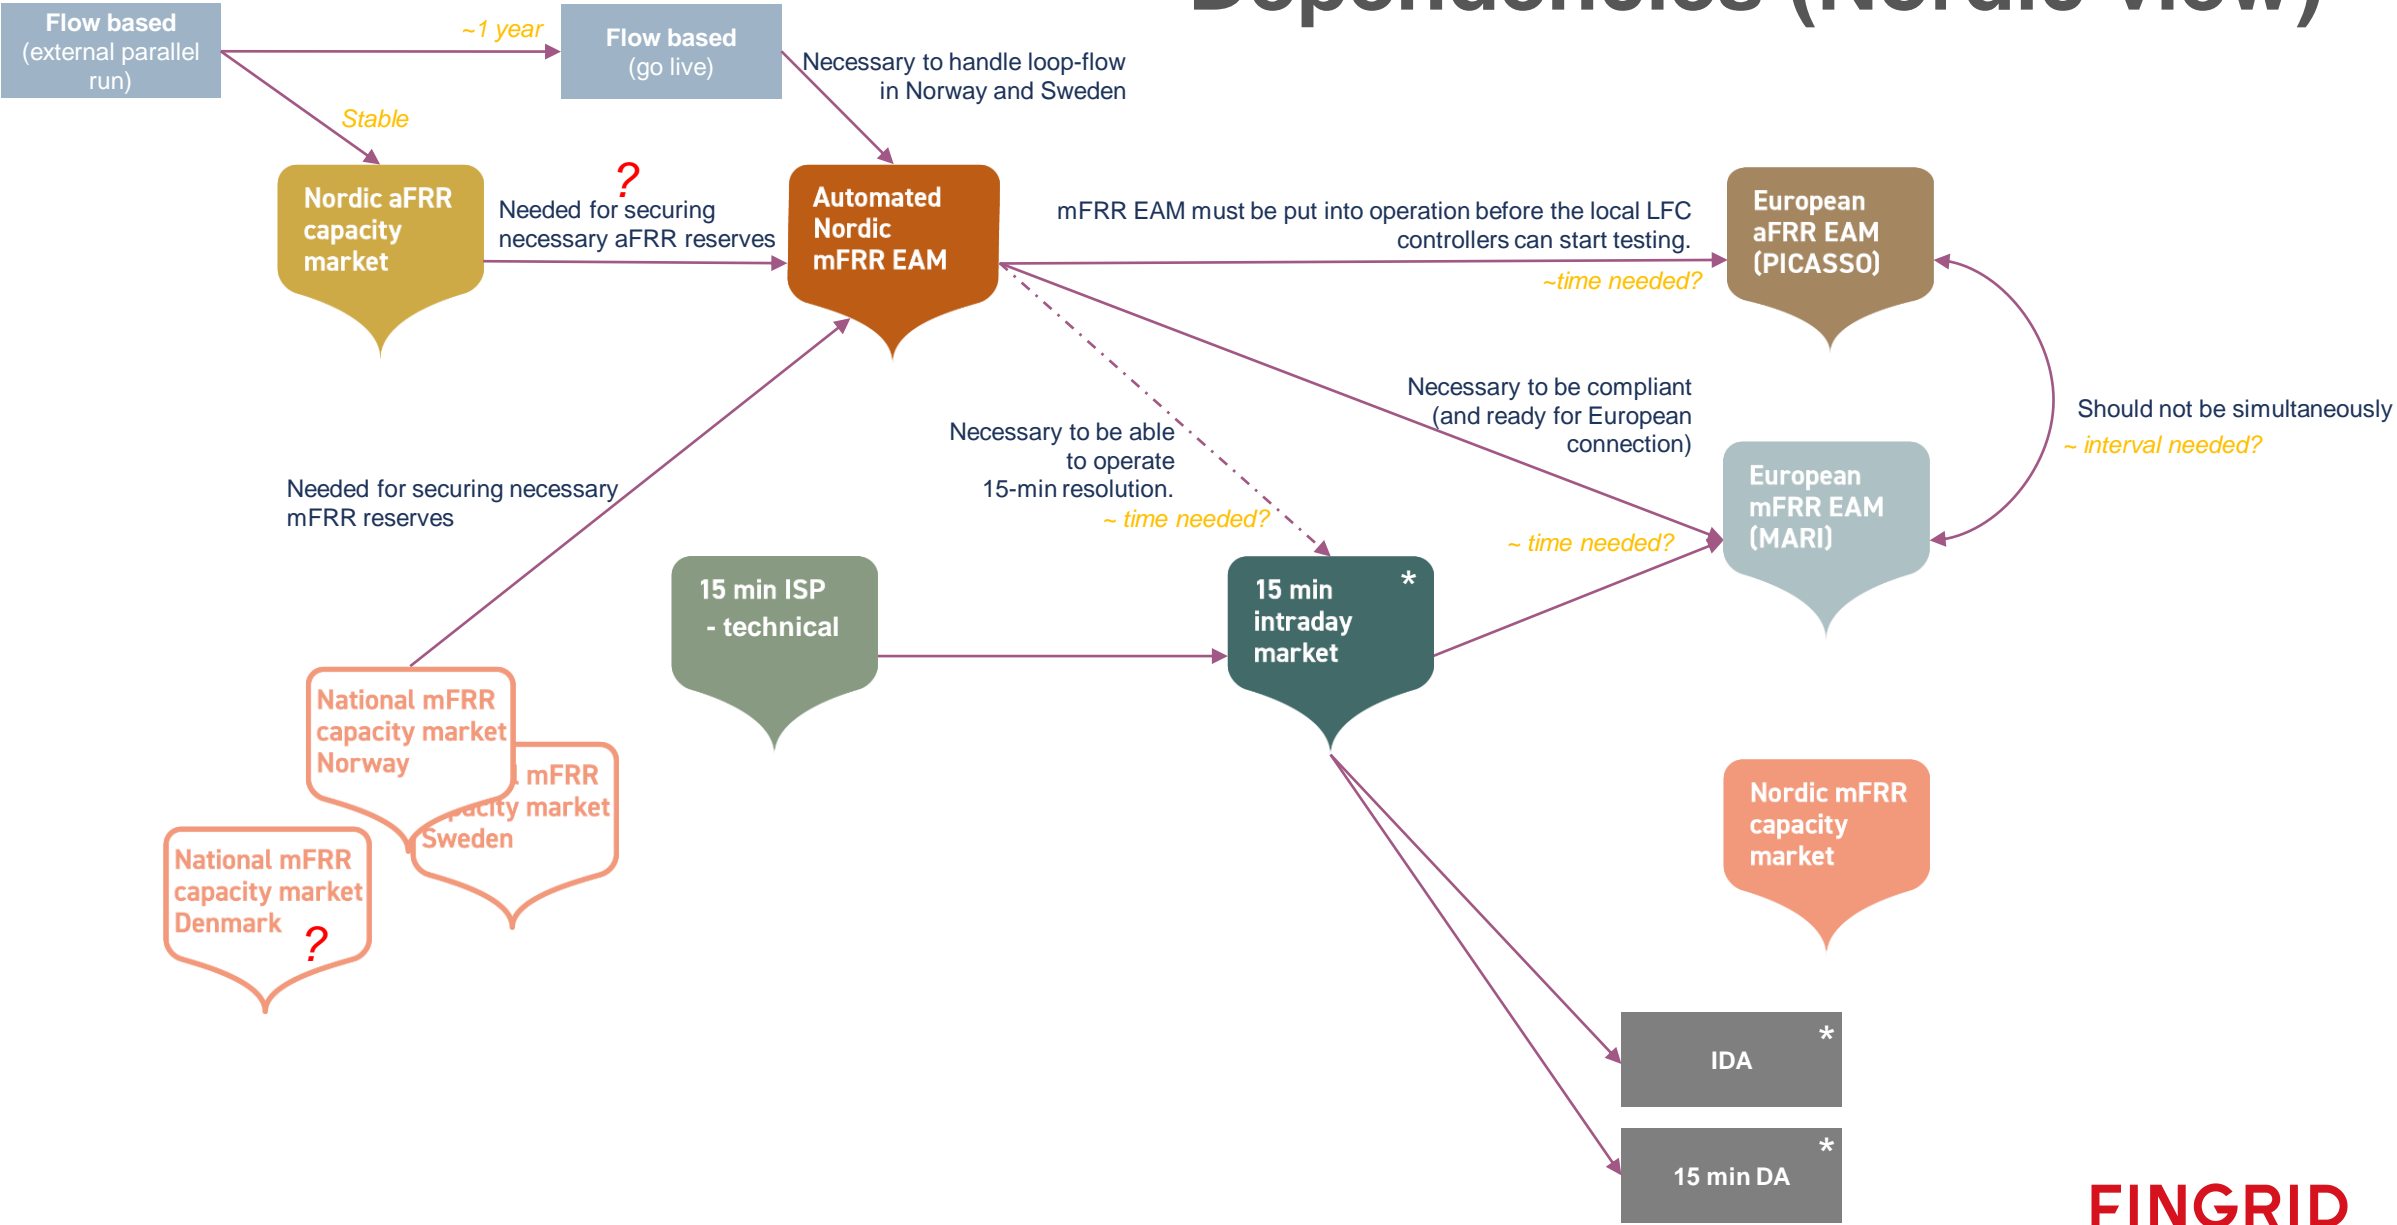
Dependencies (Nordic view)

Flow based (external parallel run)

~1 year

Flow based (go live)

Necessary to handle loop-flow in Norway and Sweden

Stable

Nordic aFRR capacity market

?

Needed for securing necessary aFRR reserves

Automated Nordic mFRR EAM

mFRR EAM must be put into operation before the local LFC controllers can start testing.

~time needed?

European aFRR EAM (PICASSO)

Necessary to be compliant (and ready for European connection)

Should not be simultaneously

~ interval needed?

Necessary to be able to operate 15-min resolution.

~ time needed?

European mFRR EAM (MARI)

Needed for securing necessary mFRR reserves

~ time needed?

15 min ISP - technical

15 min intraday market *

National mFRR capacity market Norway

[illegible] mFRR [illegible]acity market Sweden

National mFRR capacity market Denmark

?

Nordic mFRR capacity market

IDA *

15 min DA *

FINGRID